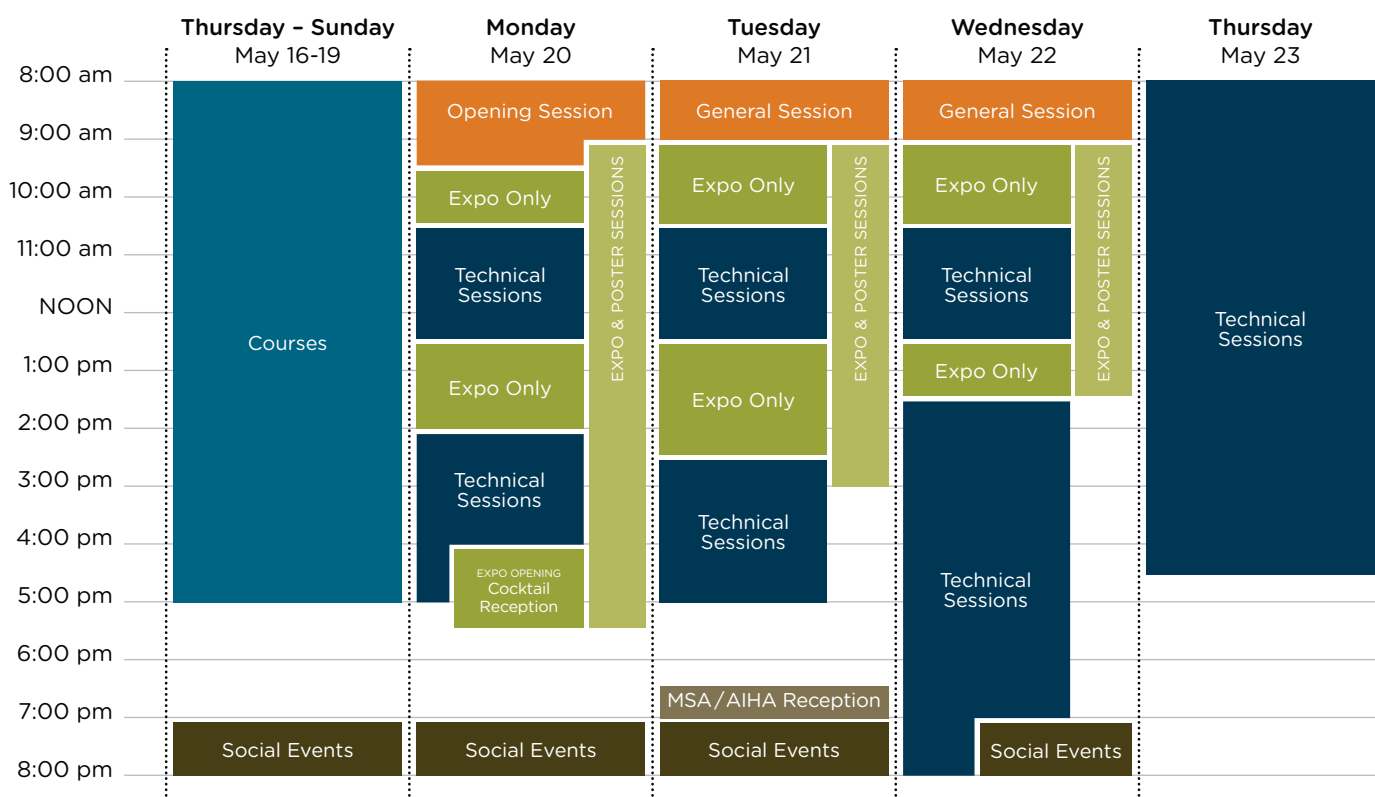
| | Thursday – Sunday May 16-19 | Monday May 20 | Tuesday May 21 | Wednesday May 22 | Thursday May 23 |
|---|---|---|---|---|---|
| 8:00 am | Courses | Opening Session | General Session | General Session | Technical Sessions |
| 9:00 am | | EXPO & POSTER SESSIONS | EXPO & POSTER SESSIONS | EXPO & POSTER SESSIONS | |
| 10:00 am | | Expo Only | Expo Only | Expo Only | |
| 11:00 am | | Technical Sessions | Technical Sessions | Technical Sessions | |
| NOON | | | | | |
| 1:00 pm | | Expo Only | Expo Only | Expo Only | |
| 2:00 pm | | Technical Sessions | | Technical Sessions | |
| 3:00 pm | | | Technical Sessions | | |
| 4:00 pm | | EXPO OPENING Cocktail Reception | | | |
| 5:00 pm | | | | | |
| 6:00 pm | | | | | |
| 7:00 pm | | | MSA/AIHA Reception | | |
| 8:00 pm | Social Events | Social Events | Social Events | Social Events | |